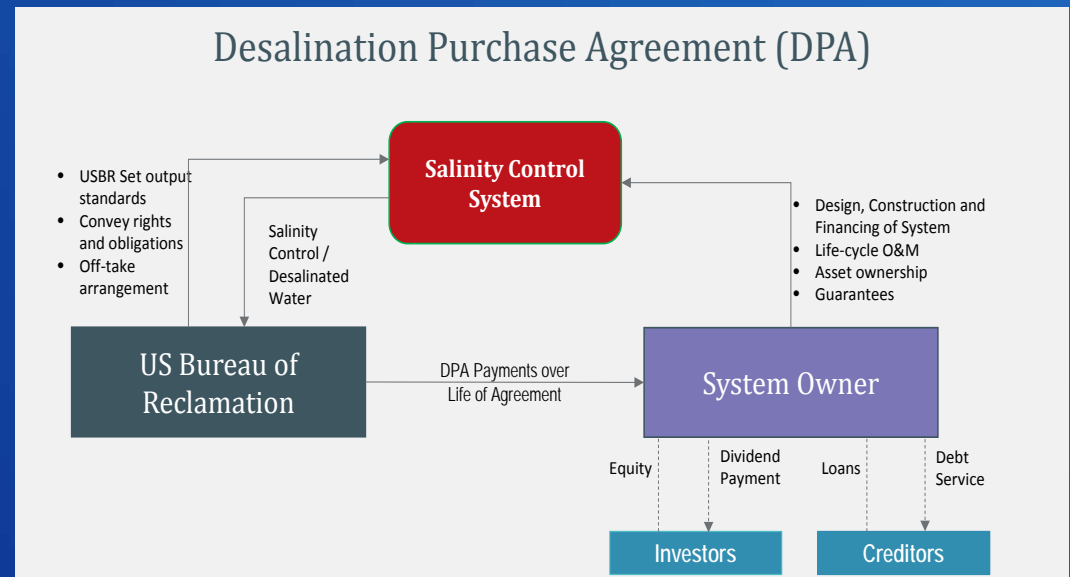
Desalination Purchase Agreement (DPA)

- USBR Set output standards
- Convey rights and obligations
- Off-take arrangement

Salinity Control System

Salinity Control / Desalinated Water

- Design, Construction and Financing of System
- Life-cycle O&M
- Asset ownership
- Guarantees

US Bureau of Reclamation

DPA Payments over Life of Agreement

System Owner

Equity

Dividend Payment

Loans

Debt Service

Investors

Creditors